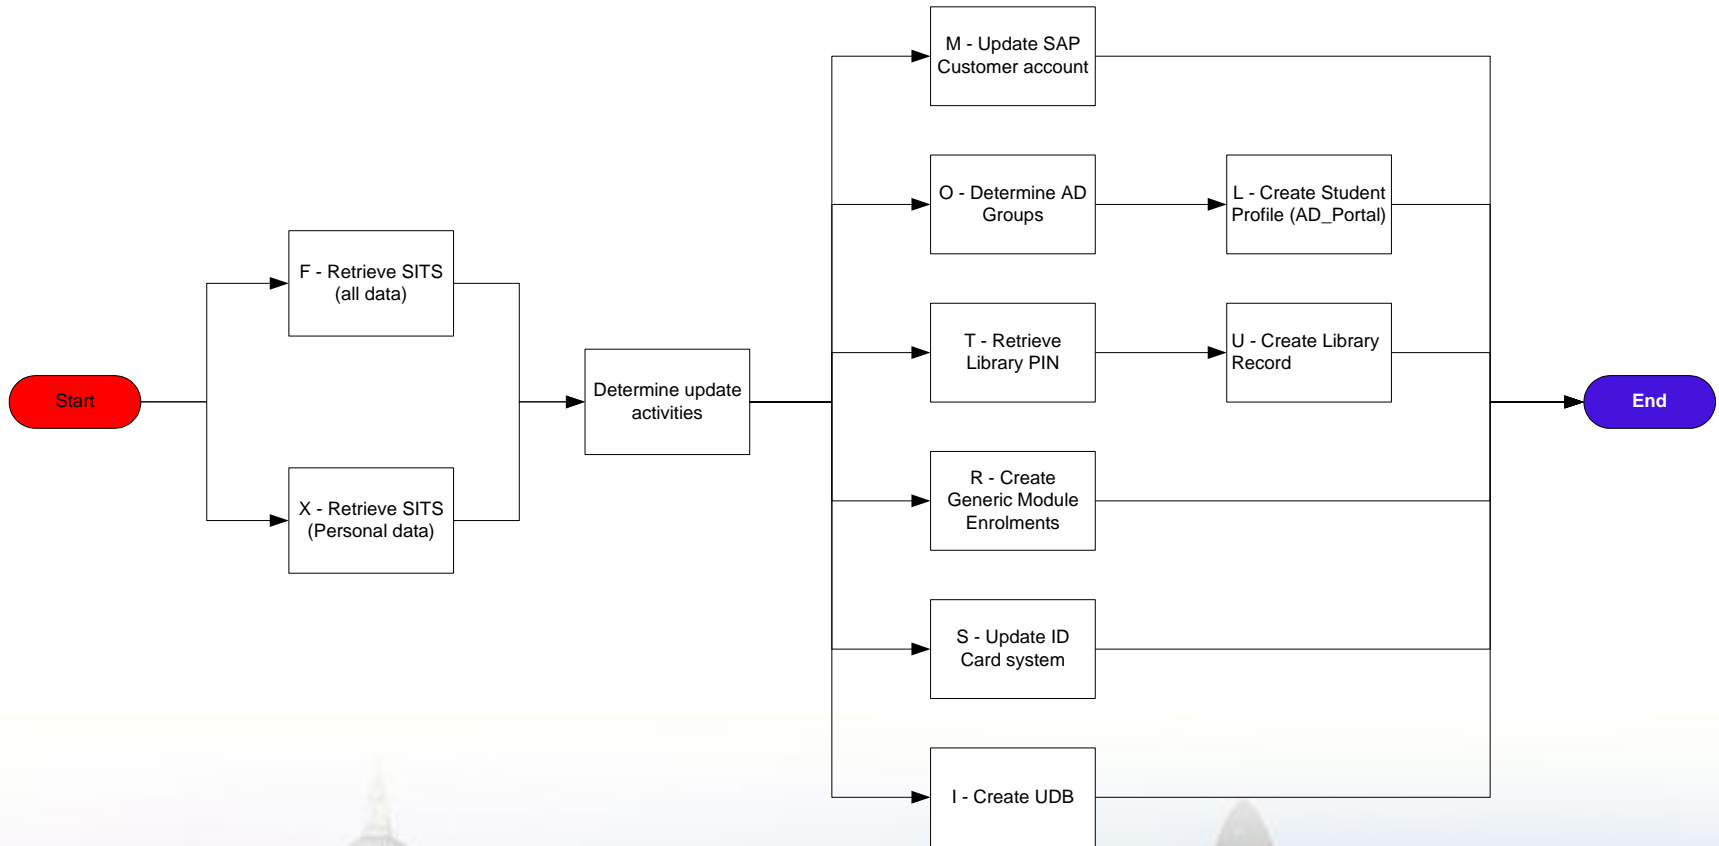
Start

F - Retrieve SITS (all data)

X - Retrieve SITS (Personal data)

Determine update activities

M - Update SAP Customer account

O - Determine AD Groups

L - Create Student Profile (AD_Portal)

T - Retrieve Library PIN

U - Create Library Record

R - Create Generic Module Enrolments

S - Update ID Card system

I - Create UDB

End